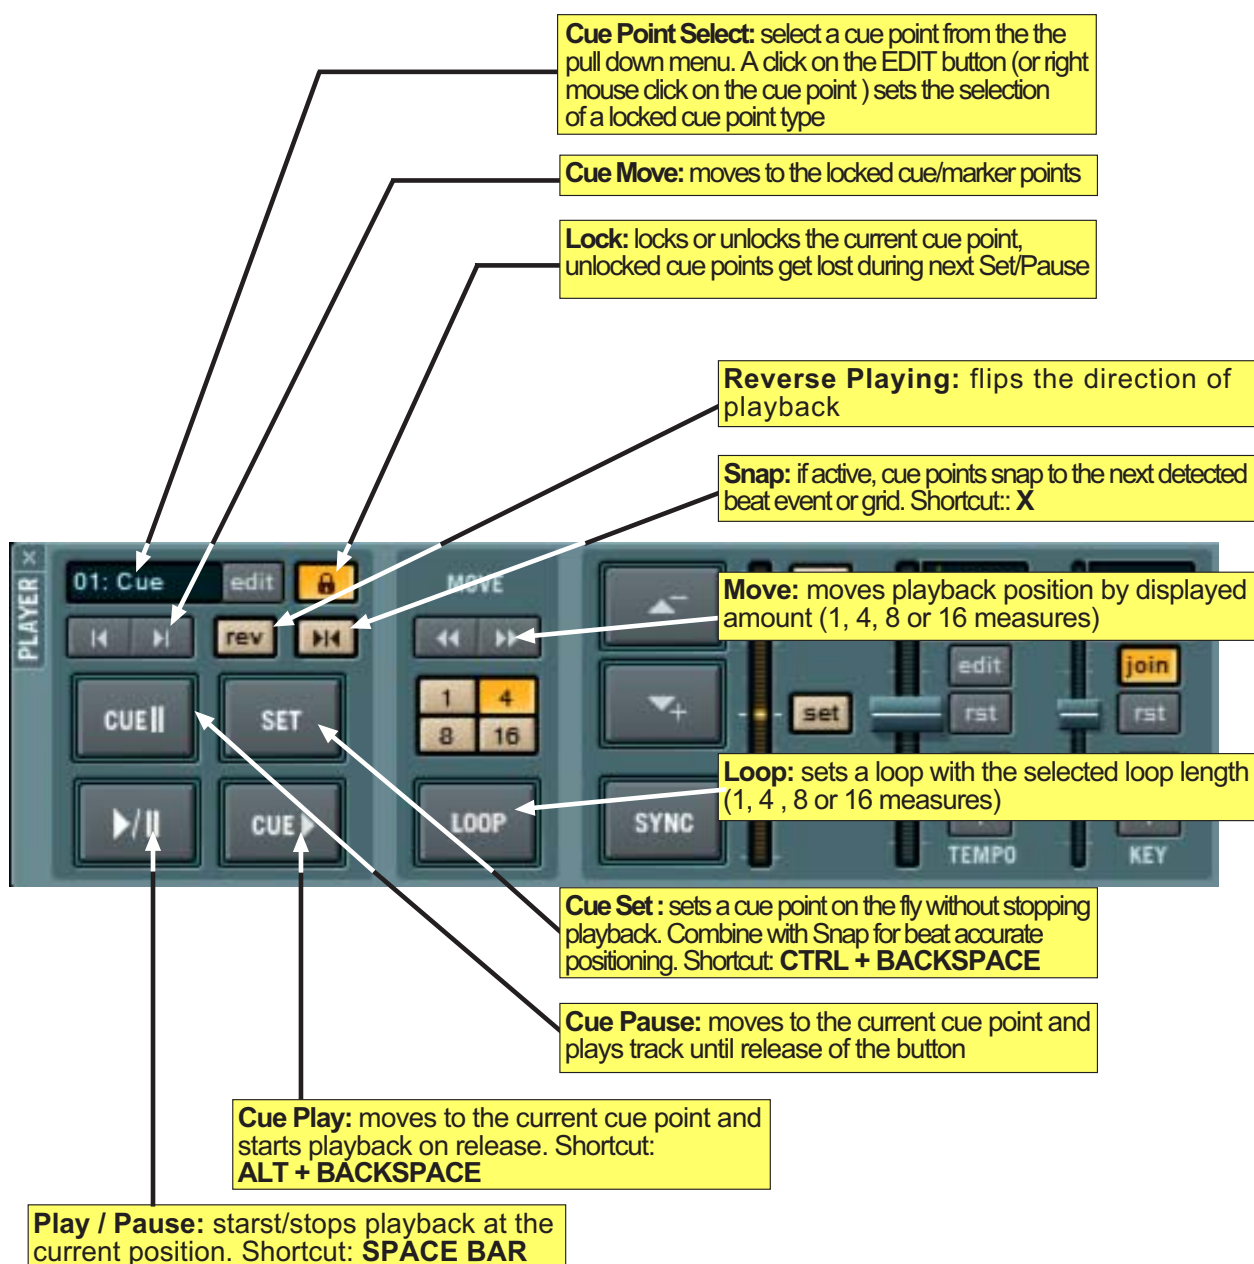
**Cue Point Select:** select a cue point from the the pull down menu. A click on the EDIT button (or right mouse click on the cue point ) sets the selection of a locked cue point type

**Cue Move:** moves to the locked cue/marker points

**Lock:** locks or unlocks the current cue point, unlocked cue points get lost during next Set/Pause

**Reverse Playing:** flips the direction of playback

**Snap:** if active, cue points snap to the next detected beat event or grid. Shortcut:: **X**

PLAYER

01: Cue

edit

rev

MOVE

1 4 8 16

CUE‖

SET

▶/‖

CUE ▶

LOOP

SYNC

set

edit

rst

join

rst

TEMPO

KEY

**Move:** moves playback position by displayed amount (1, 4, 8 or 16 measures)

**Loop:** sets a loop with the selected loop length (1, 4 , 8 or 16 measures)

**Cue Set :** sets a cue point on the fly without stopping playback. Combine with Snap for beat accurate positioning. Shortcut: **CTRL + BACKSPACE**

**Cue Pause:** moves to the current cue point and plays track until release of the button

**Cue Play:** moves to the current cue point and starts playback on release. Shortcut: **ALT + BACKSPACE**

**Play / Pause:** starst/stops playback at the current position. Shortcut: **SPACE BAR**